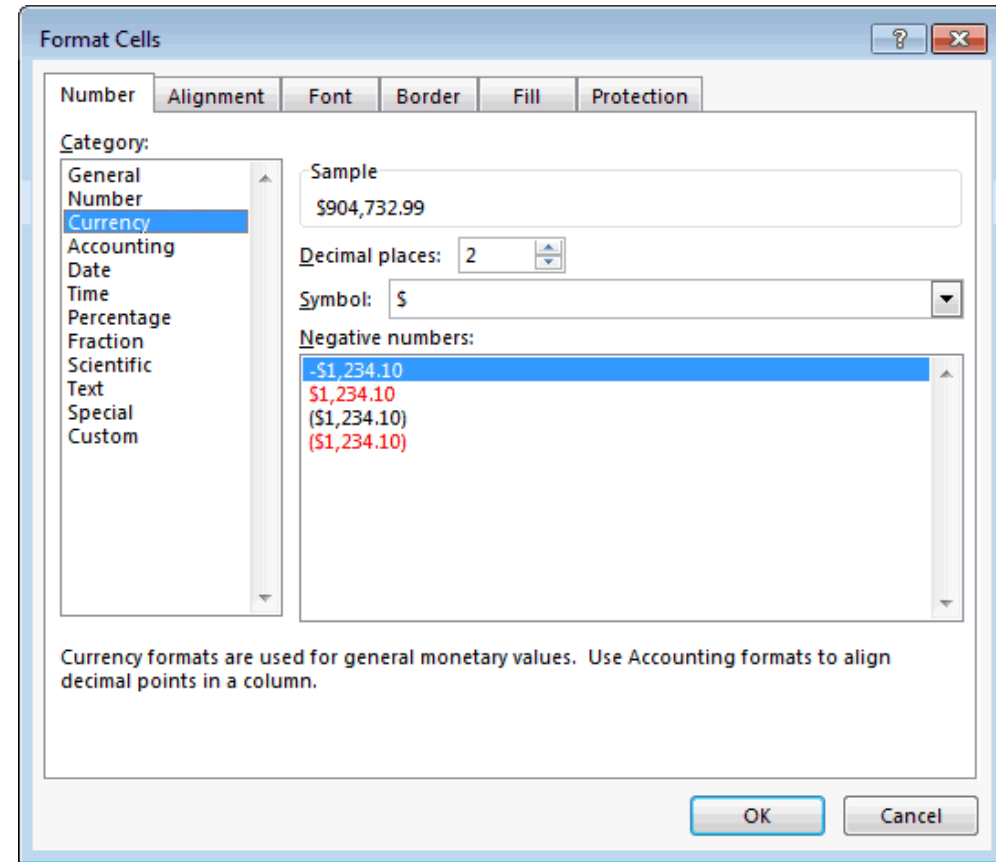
Format Cells

?

Number | Alignment | Font | Border | Fill | Protection

Category:

General
Number
Currency
Accounting
Date
Time
Percentage
Fraction
Scientific
Text
Special
Custom

Sample

$904,732.99

Decimal places: 2

Symbol: $

Negative numbers:

-$1,234.10
$1,234.10
($1,234.10)
($1,234.10)

Currency formats are used for general monetary values. Use Accounting formats to align decimal points in a column.

OK

Cancel